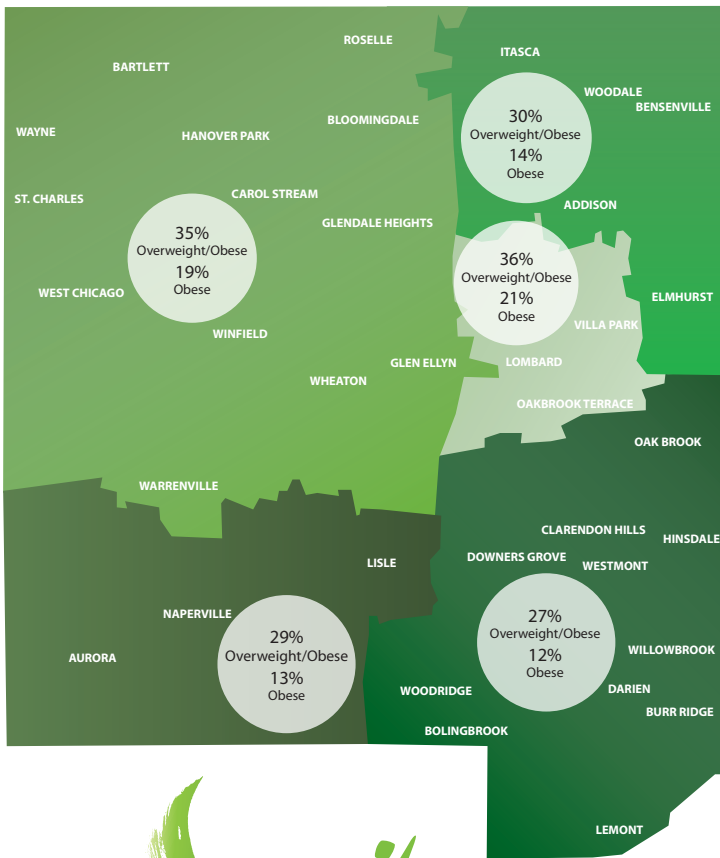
ROSELLE
ITASCA
BARTLETT
WOODALE
BENSENVILLE
WAYNE
HANOVER PARK
BLOOMINGDALE
30%
Overweight/Obese
14%
Obese
ST. CHARLES
CAROL STREAM
ADDISON
GLENDALE HEIGHTS
35%
Overweight/Obese
19%
Obese
36%
Overweight/Obese
21%
Obese
WEST CHICAGO
ELMHURST
WINFIELD
VILLA PARK
GLEN ELLYN
LOMBARD
WHEATON
OAKBROOK TERRACE
OAK BROOK
WARRENVILLE
CLARENDON HILLS
HINSDALE
DOWNERS GROVE
LISLE
WESTMONT
NAPERVILLE
27%
Overweight/Obese
12%
Obese
29%
Overweight/Obese
13%
Obese
AURORA
WILLOWBROOK
DARIEN
WOODRIDGE
BURR RIDGE
BOLINGBROOK
LEMONT